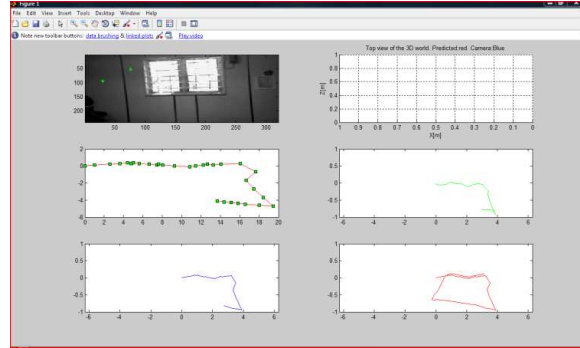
Figure 1

File Edit View Insert Tools Desktop Window Help

Note new toolbar buttons: data brushing & linked plots Play video

50
100
150
200
50 100 150 200 250 300

Top view of the 3D world. Predicted red. Camera Blue

Z[m]
1 0.9 0.8 0.7 0.6 0.5 0.4 0.3 0.2 0.1 0
X[m]

2
0
-2
-4
-6
0 2 4 6 8 10 12 14 16 18 20

0
-0.5
-1
-6 -4 -2 0 2 4 6

0.5
0
-0.5
-1
-6 -4 -2 0 2 4 6

0.5
0
-0.5
-1
-6 -4 -2 0 2 4 6